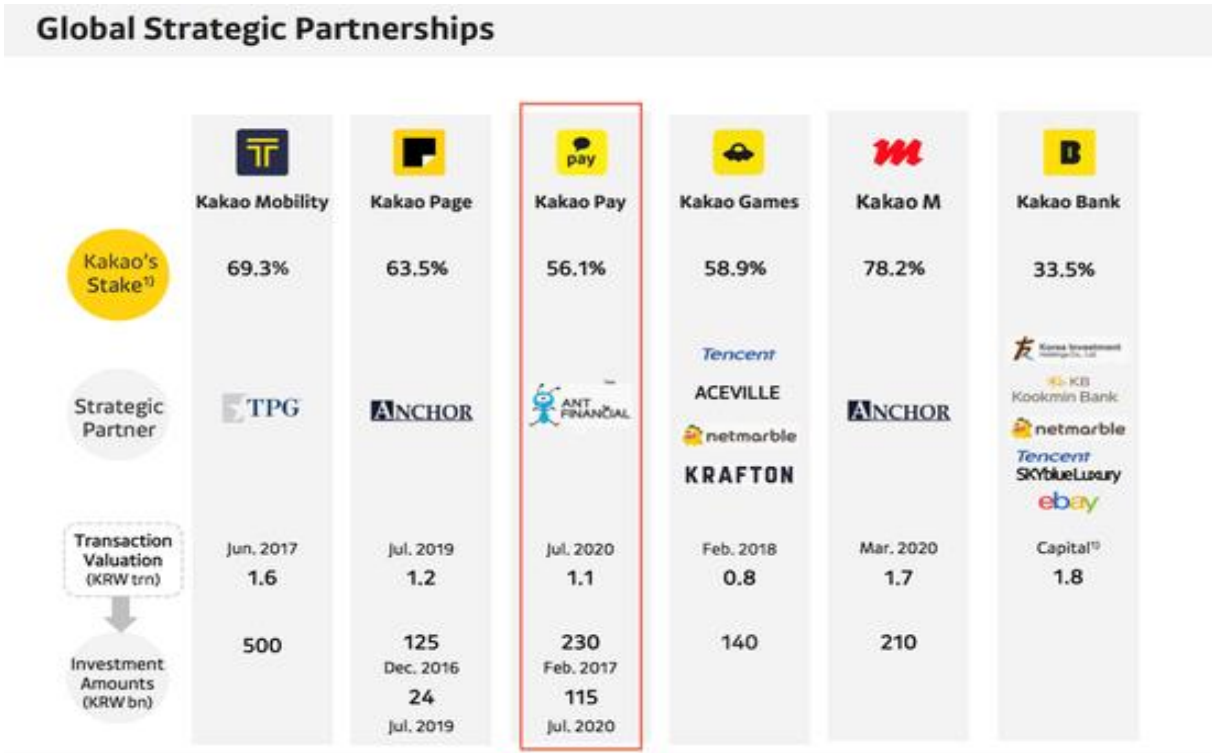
Global Strategic Partnerships

| | Kakao Mobility | Kakao Page | Kakao Pay | Kakao Games | Kakao M | Kakao Bank |
|---|---|---|---|---|---|---|
| Kakao's Stake$^{1)}$ | 69.3% | 63.5% | 56.1% | 58.9% | 78.2% | 33.5% |
| Strategic Partner | TPG | ANCHOR | ANT FINANCIAL | Tencent ACEVILLE netmarble KRAFTON | ANCHOR | Korea Investment Holdings Co., Ltd. KB Kookmin Bank netmarble Tencent SKYblueLuxury ebay |
| Transaction Valuation (KRW trn) | Jun. 2017 1.6 | Jul. 2019 1.2 | Jul. 2020 1.1 | Feb. 2018 0.8 | Mar. 2020 1.7 | Capital$^{1)}$ 1.8 |
| Investment Amounts (KRW bn) | 500 | 125 Dec. 2016 24 Jul. 2019 | 230 Feb. 2017 115 Jul. 2020 | 140 | 210 | |